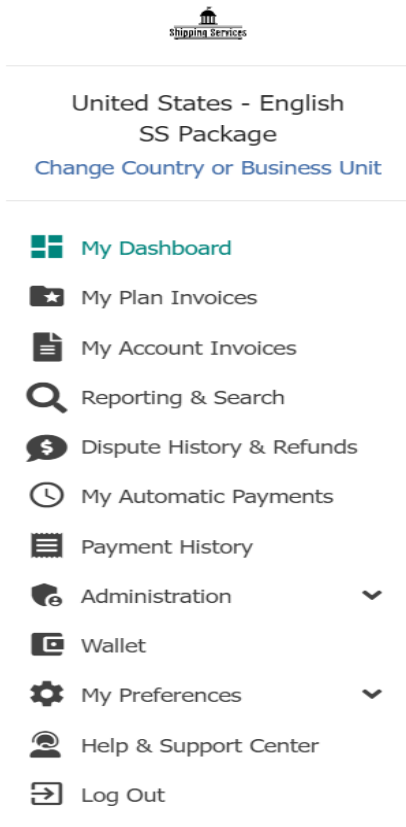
Shipping Services

United States - English
SS Package
Change Country or Business Unit

My Dashboard
My Plan Invoices
My Account Invoices
Reporting & Search
Dispute History & Refunds
My Automatic Payments
Payment History
Administration
Wallet
My Preferences
Help & Support Center
Log Out